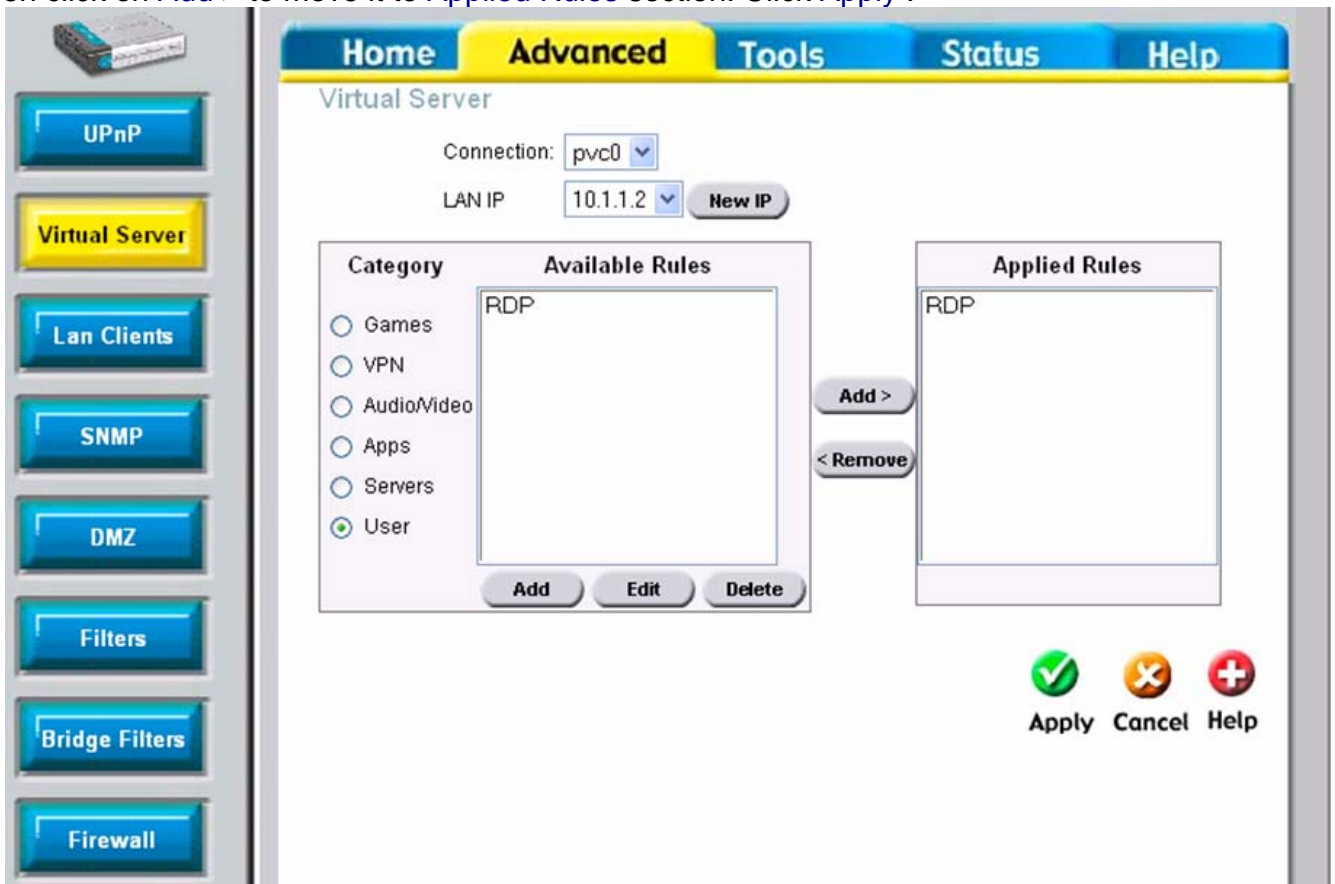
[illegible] click on Add > to move it to Applied Rules section. Click Apply.

UPnP
Virtual Server
Lan Clients
SNMP
DMZ
Filters
Bridge Filters
Firewall

Home Advanced Tools Status Help

Virtual Server

Connection: pvc0
LAN IP 10.1.1.2 New IP

Category
Available Rules
Games
VPN
Audio/Video
Apps
Servers
User
RDP
Add Edit Delete

Add >
< Remove

Applied Rules
RDP

Apply Cancel Help